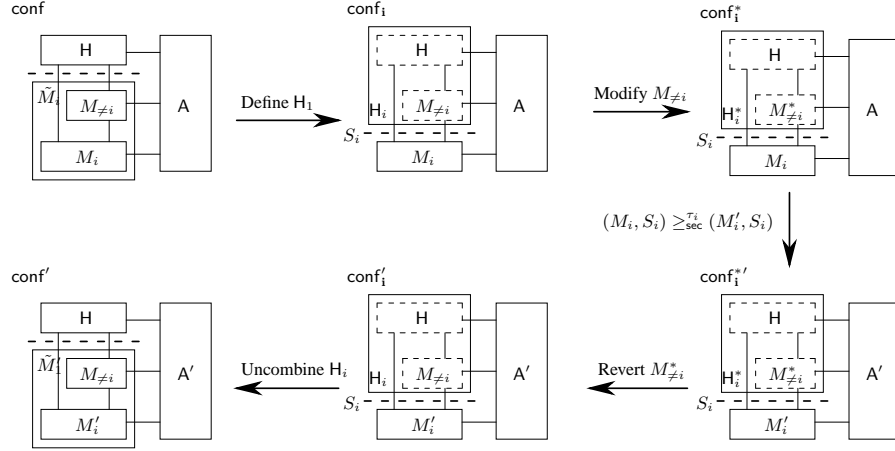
conf

H

$\tilde{M}_i$

$M_{\neq i}$

A

$M_i$

Define $H_1$

$conf_i$

H

$H_i$

$M_{\neq i}$

A

$S_i$

$M_i$

Modify $M_{\neq i}$

$conf_i^*$

H

$H_i^*$

$M_{\neq i}^*$

A

$S_i$

$M_i$

$(M_i, S_i) \geq_{sec}^{\tau_i} (M_i', S_i)$

$conf'$

H

$\tilde{M}_i'$

$M_{\neq i}$

A'

$M_i'$

Uncombine $H_i$

$conf_i'$

H

$H_i$

$M_{\neq i}$

A'

$S_i$

$M_i'$

Revert $M_{\neq i}^*$

$conf_i^{*\prime}$

H

$H_i^*$

$M_{\neq i}^*$

A'

$S_i$

$M_i'$